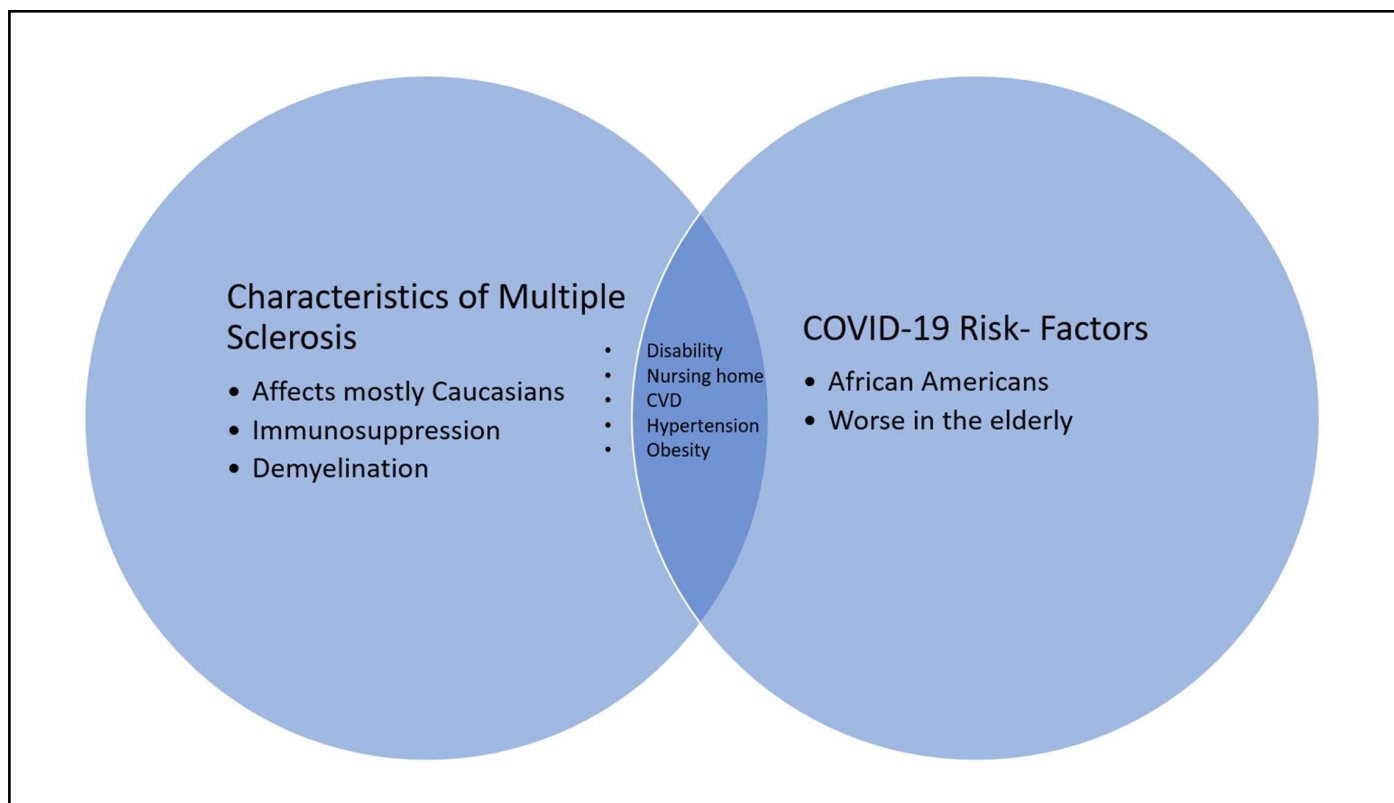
Characteristics of Multiple Sclerosis

• Affects mostly Caucasians
• Immunosuppression
• Demyelination

• Disability
• Nursing home
• CVD
• Hypertension
• Obesity

COVID-19 Risk- Factors

• African Americans
• Worse in the elderly